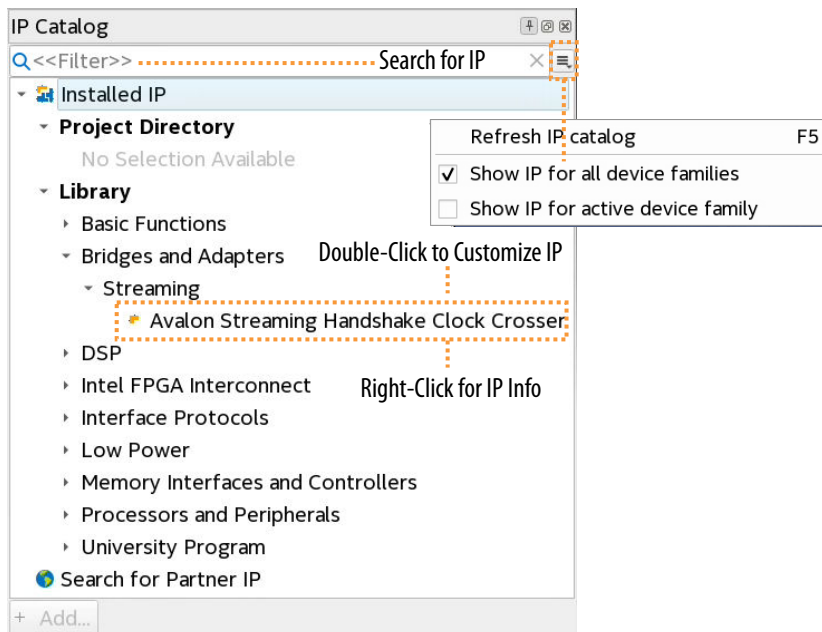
IP Catalog

<<Filter>> Search for IP

Installed IP

Project Directory

No Selection Available

Library

Basic Functions

Bridges and Adapters

Streaming

Avalon Streaming Handshake Clock Crosser

DSP

Intel FPGA Interconnect

Interface Protocols

Low Power

Memory Interfaces and Controllers

Processors and Peripherals

University Program

Search for Partner IP

+ Add...

Refresh IP catalog F5

✓ Show IP for all device families

Show IP for active device family

Double-Click to Customize IP

Right-Click for IP Info